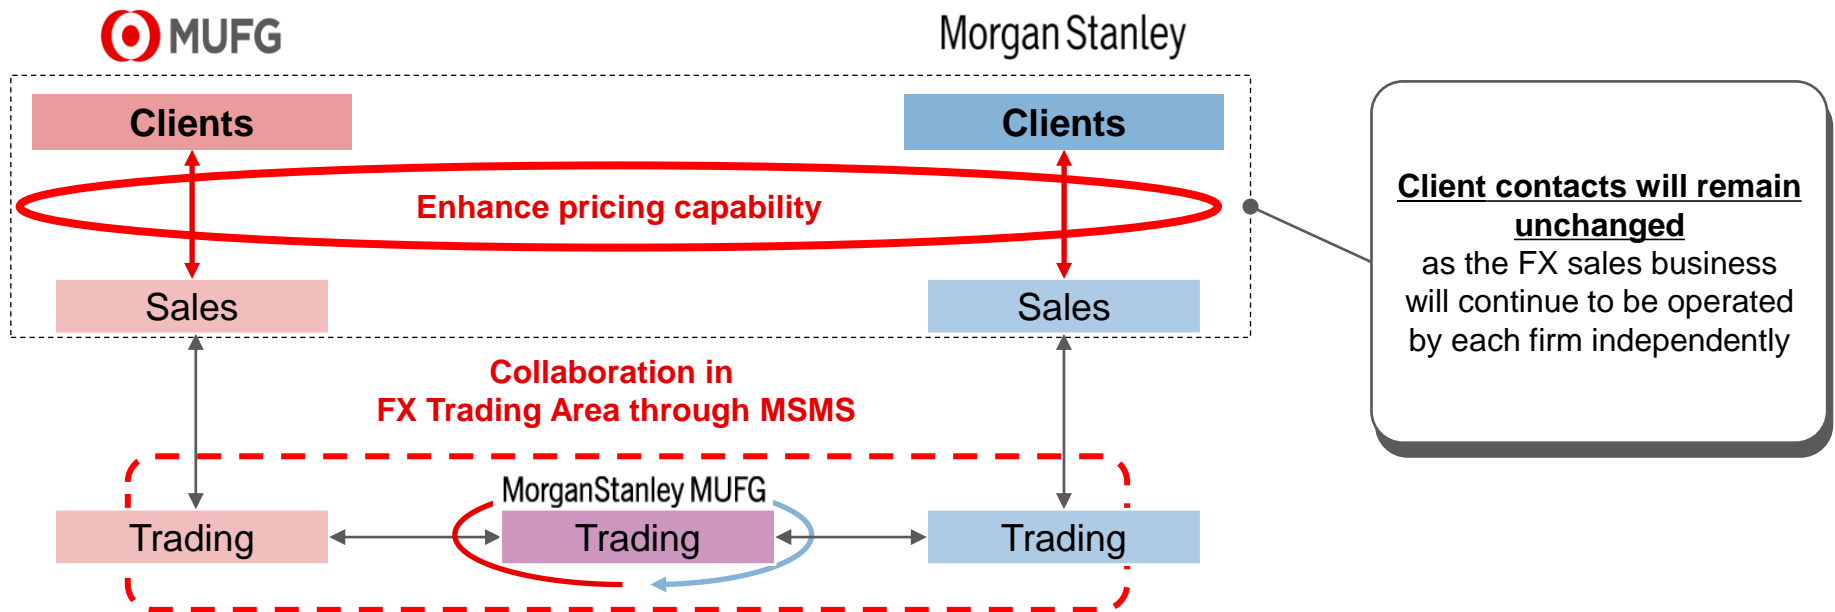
MUFG

Morgan Stanley

Clients

Clients

Enhance pricing capability

Sales

Sales

Collaboration in
FX Trading Area through MSMS

MorganStanley MUFG

Trading

Trading

Trading

Client contacts will remain unchanged
as the FX sales business will continue to be operated by each firm independently